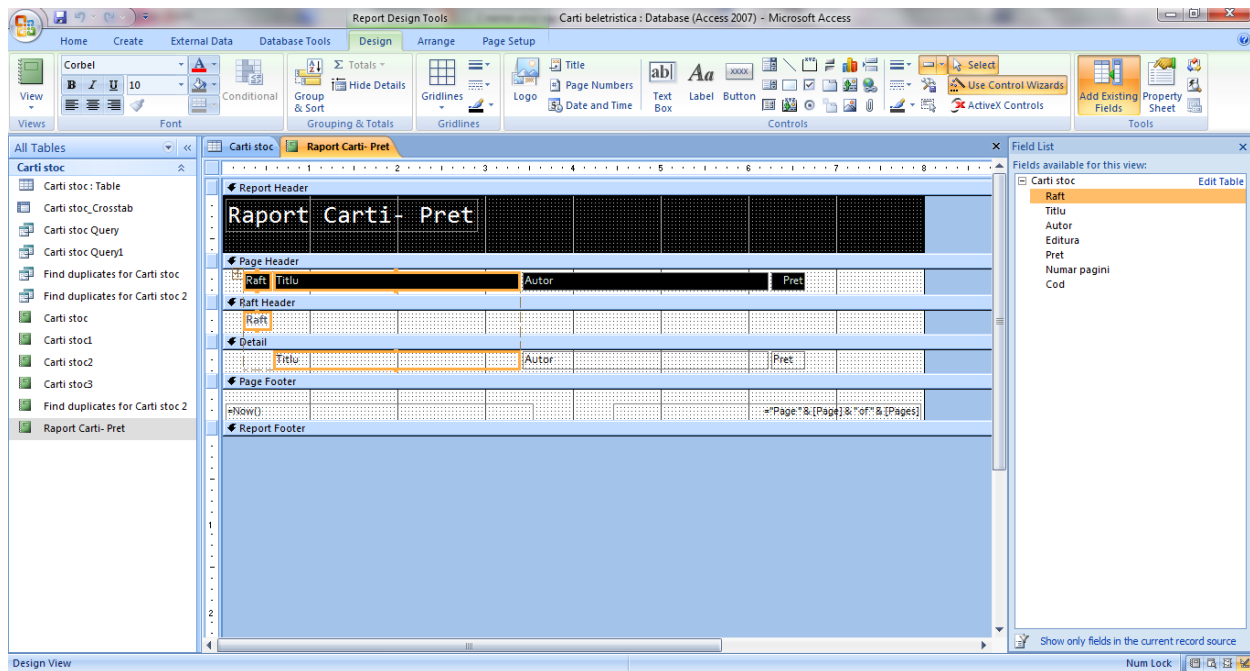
Report Design Tools
Carti beletristica : Database (Access 2007) - Microsoft Access

Home Create External Data Database Tools Design Arrange Page Setup

View
Views
Corbel
10
B I U
Font
Conditional
Group & Sort
Σ Totals
Hide Details
Grouping & Totals
Gridlines
Gridlines
Logo
Title
Page Numbers
Date and Time
Text Box
Label
Button
Select
Use Control Wizards
ActiveX Controls
Controls
Add Existing Fields
Property Sheet
Tools

All Tables
Carti stoc
Carti stoc : Table
Carti stoc_Crosstab
Carti stoc Query
Carti stoc Query1
Find duplicates for Carti stoc
Find duplicates for Carti stoc 2
Carti stoc
Carti stoc1
Carti stoc2
Carti stoc3
Find duplicates for Carti stoc 2
Raport Carti- Pret

Carti stoc
Raport Carti- Pret

Report Header
Raport Carti- Pret
Page Header
Raft Titlu Autor Pret
Raft Header
Raft
Detail
Titlu Autor Pret
Page Footer
=Now()
="Page " & [Page] & " of " & [Pages]
Report Footer

Field List
Fields available for this view:
Carti stoc
Edit Table
Raft
Titlu
Autor
Editura
Pret
Numar pagini
Cod
Show only fields in the current record source

Design View
Num Lock